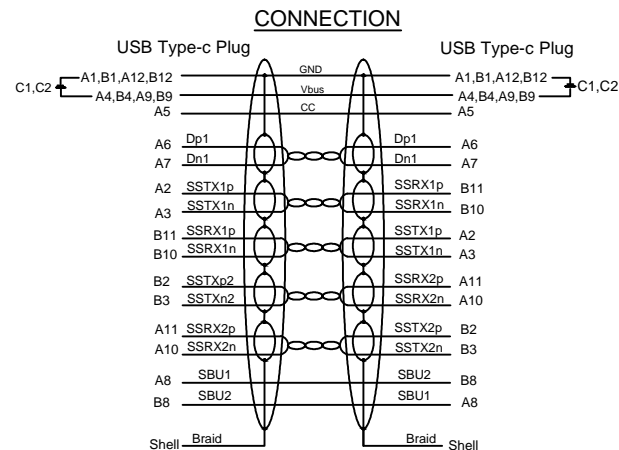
CONNECTION

USB Type-c Plug

USB Type-c Plug

C1,C2
A1,B1,A12,B12
A4,B4,A9,B9
A5

GND
Vbus
CC

A1,B1,A12,B12
A4,B4,A9,B9
A5
C1,C2

A6 Dp1
A7 Dn1
A2 SSTX1p
A3 SSTX1n
B11 SSRX1p
B10 SSRX1n
B2 SSTXp2
B3 SSTXn2
A11 SSRX2p
A10 SSRX2n
A8 SBU1
B8 SBU2
Shell Braid

Dp1 A6
Dn1 A7
SSRX1p B11
SSRX1n B10
SSTX1p A2
SSTX1n A3
SSRX2p A11
SSRX2n A10
SSTX2p B2
SSTX2n B3
SBU2 B8
SBU1 A8
Braid Shell